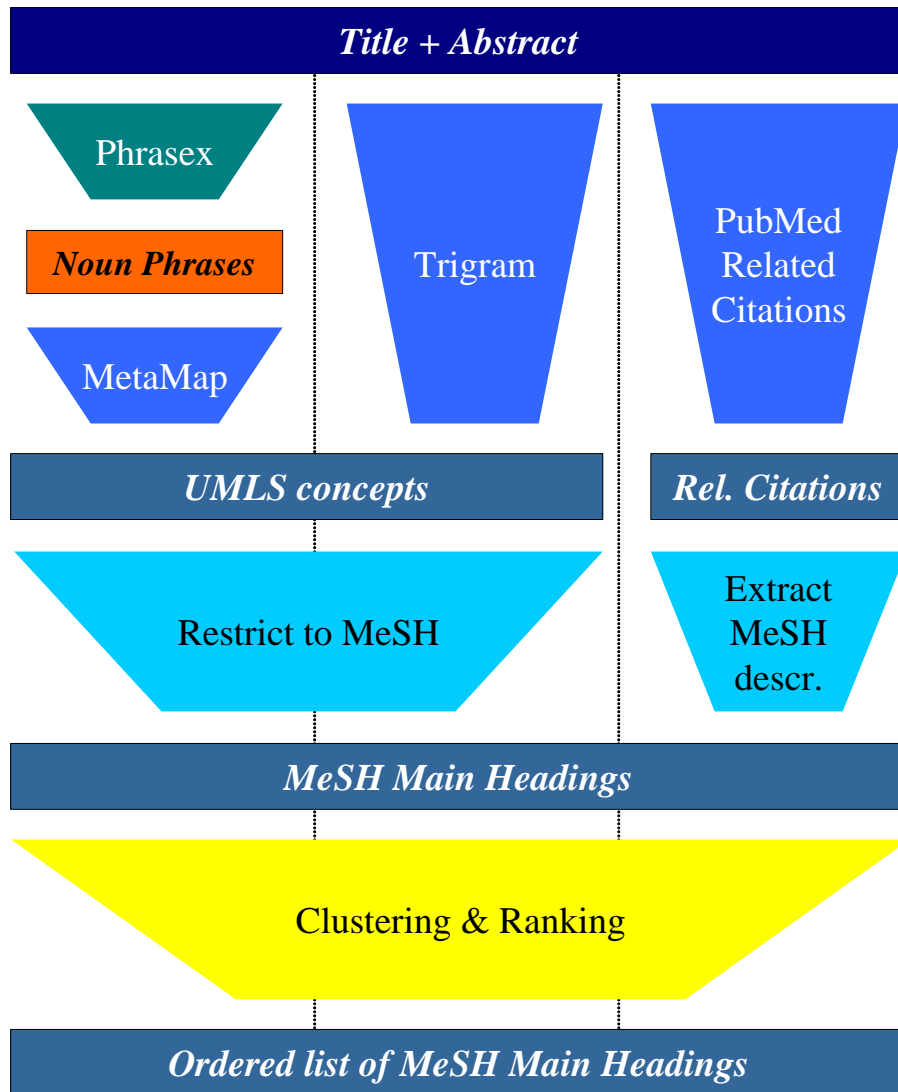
Title + Abstract

Phrasex

Noun Phrases

MetaMap

Trigram

PubMed Related Citations

UMLS concepts

Rel. Citations

Restrict to MeSH

Extract MeSH descr.

MeSH Main Headings

Clustering & Ranking

Ordered list of MeSH Main Headings